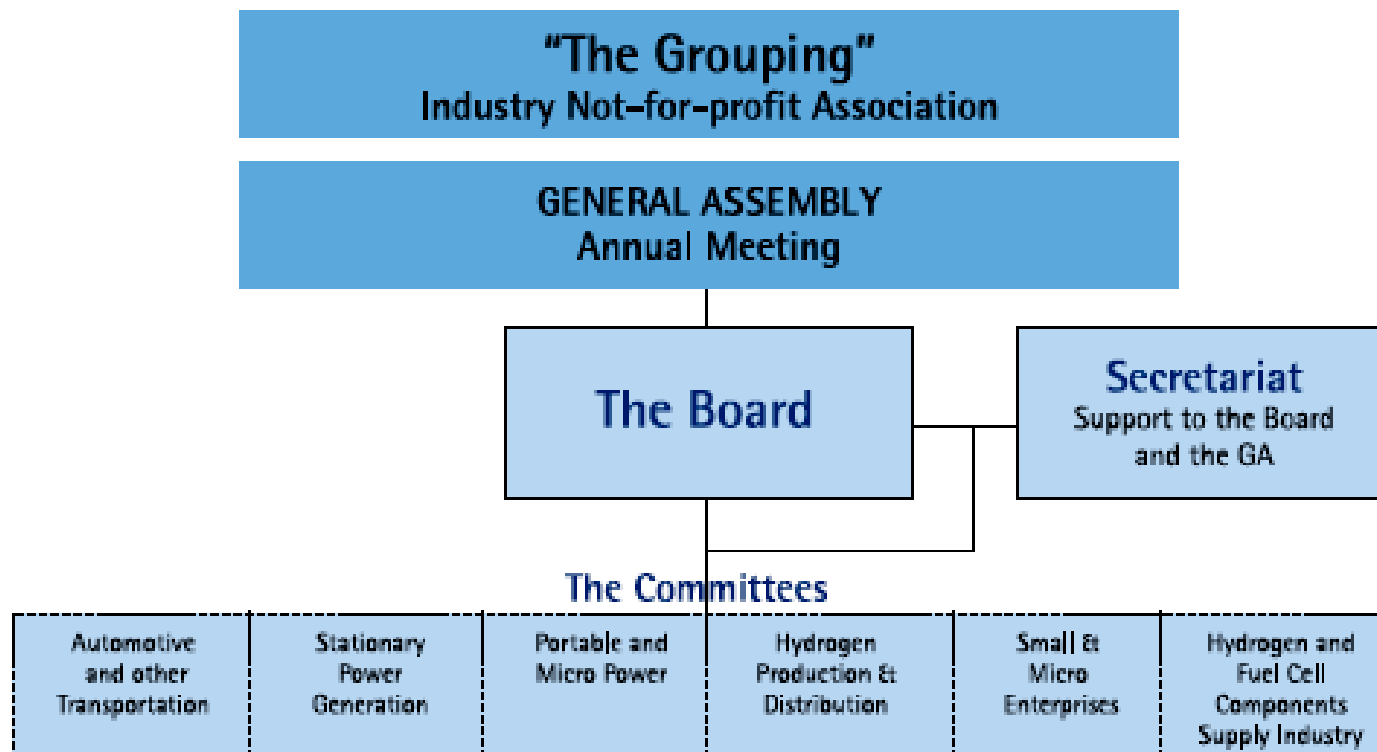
"The Grouping"
Industry Not-for-profit Association

GENERAL ASSEMBLY
Annual Meeting

The Board

Secretariat
Support to the Board and the GA

The Committees

| Automotive and other Transportation | Stationary Power Generation | Portable and Micro Power | Hydrogen Production & Distribution | Small & Micro Enterprises | Hydrogen and Fuel Cell Components Supply Industry |
|---|---|---|---|---|---|